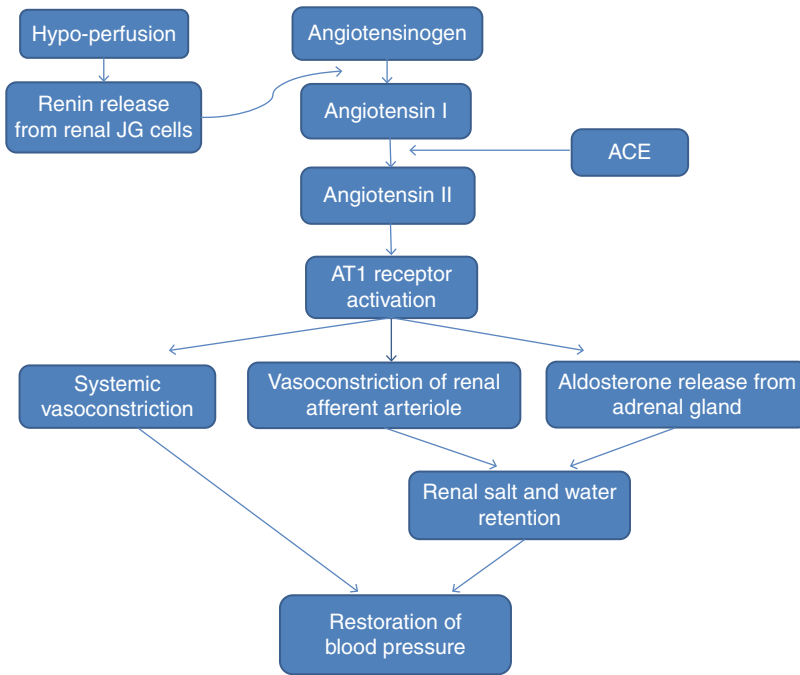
Hypo-perfusion

Angiotensinogen

Renin release from renal JG cells

Angiotensin I

ACE

Angiotensin II

AT1 receptor activation

Systemic vasoconstriction

Vasoconstriction of renal afferent arteriole

Aldosterone release from adrenal gland

Renal salt and water retention

Restoration of blood pressure